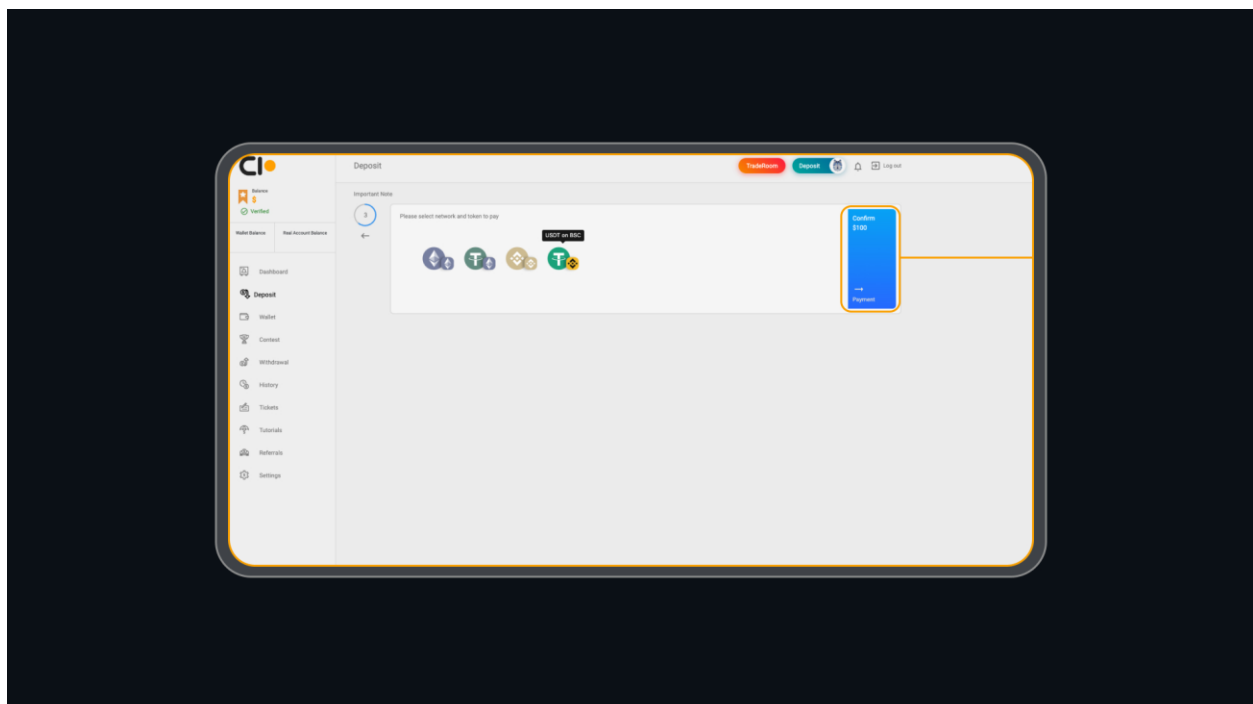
CI

Balance
$
Verified

Wallet Balance
Real Account Balance

Dashboard
Deposit
Wallet
Contest
Withdrawal
History
Tickets
Tutorials
Referrals
Settings

Deposit

TradeRoom
Deposit
Log out

Important Note

3

Please select network and token to pay

USDT on BSC

Confirm
$100

Payment